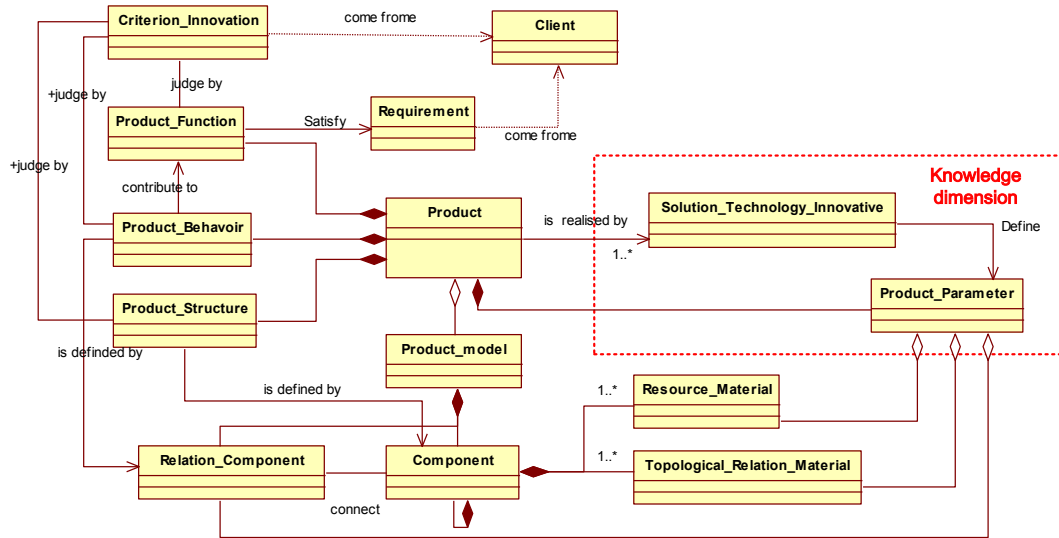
Criterion_Innovation

come frome

Client

+judge by

judge by

+judge by

Product_Function

Satisfy

Requirement

come frome

Knowledge dimension

contribute to

Product

is realised by

Solution_Technology_Innovative

Define

Product_Behavoir

1..*

Product_Parameter

Product_Structure

is definded by

Product_model

is defined by

1..*

Resource_Material

1..*

Relation_Component

Component

Topological_Relation_Material

connect